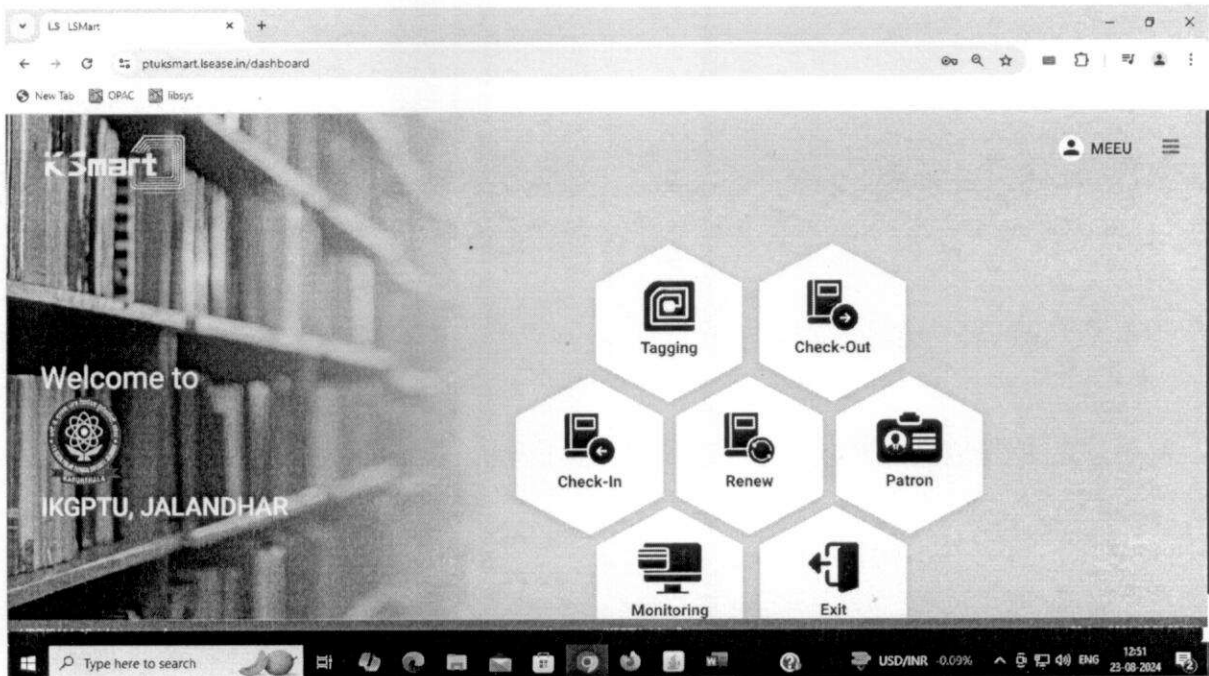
LS LSMart

ptuksmart.lsease.in/dashboard

New Tab OPAC libsys

LSmart

MEEU

Welcome to

KAPURTHALA

IKGPTU, JALANDHAR

Tagging

Check-Out

Check-In

Renew

Patron

Monitoring

Exit

Type here to search

USD/INR -0.09%

ENG

12:51
23-08-2024